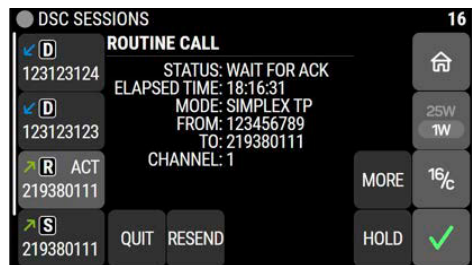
DSC SESSIONS
16

D
123123124

D
123123123

R ACT
219380111

S
219380111

ROUTINE CALL
STATUS: WAIT FOR ACK
ELAPSED TIME: 18:16:31
MODE: SIMPLEX TP
FROM: 123456789
TO: 219380111
CHANNEL: 1

QUIT
RESEND
MORE
HOLD

25W
1W
16/C